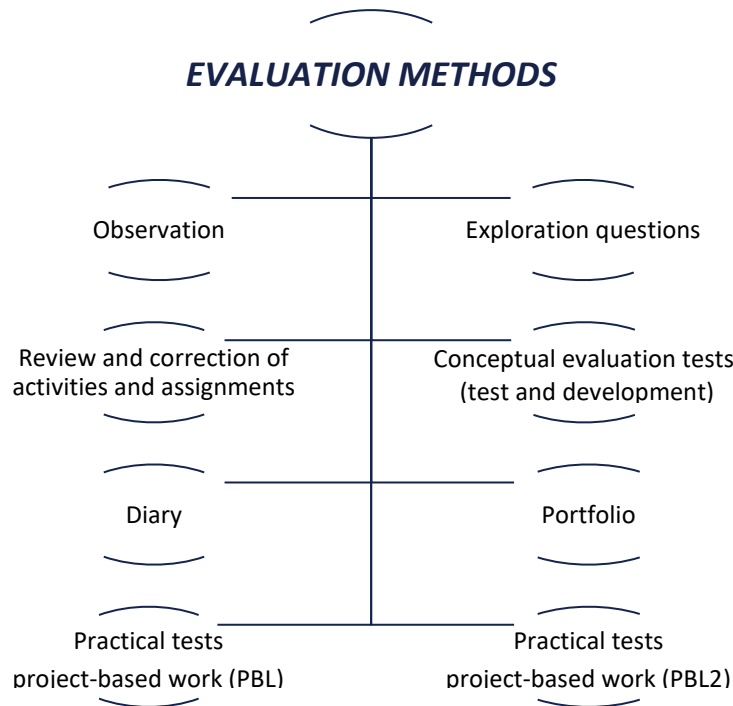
EVALUATION METHODS

Observation

Exploration questions

Review and correction of activities and assignments

Conceptual evaluation tests (test and development)

Diary

Portfolio

Practical tests project-based work (PBL)

Practical tests project-based work (PBL2)